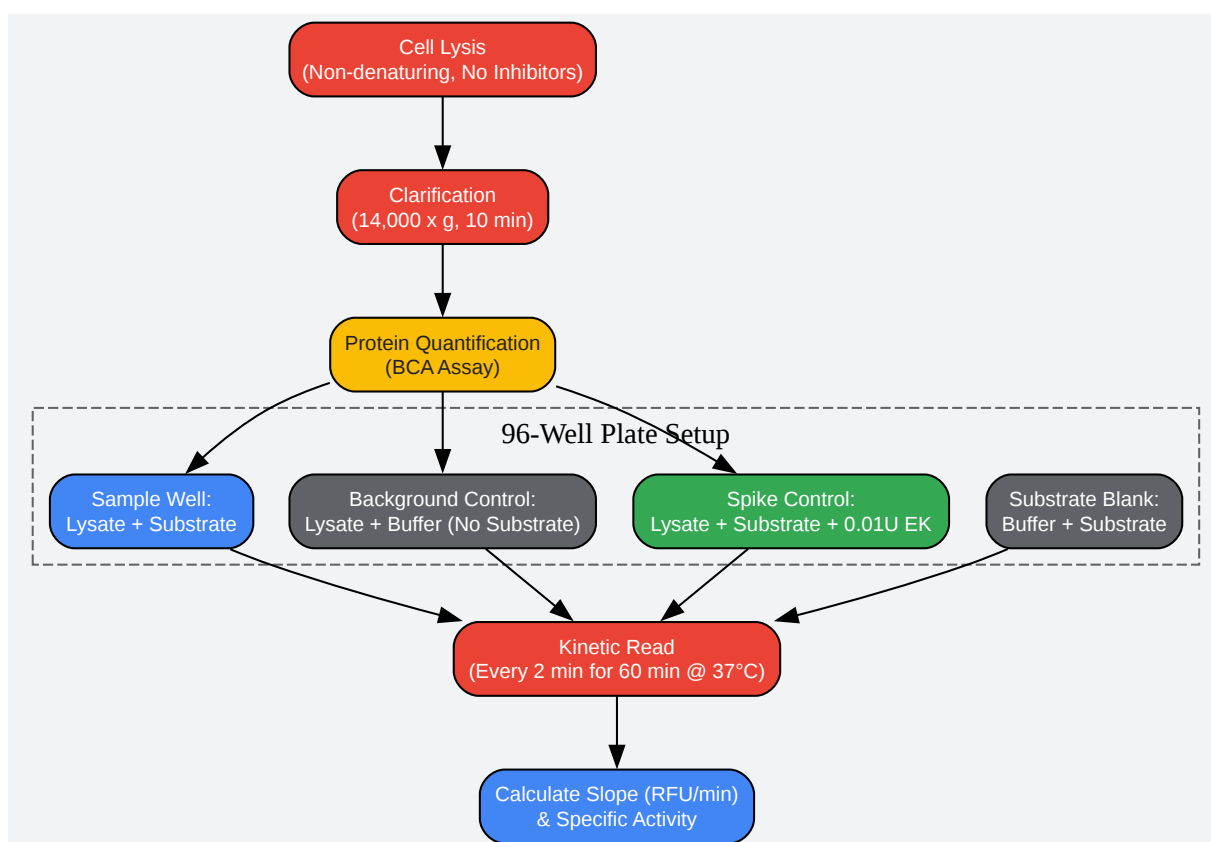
Cell Lysis
(Non-denaturing, No Inhibitors)

Clarification
(14,000 x g, 10 min)

Protein Quantification
(BCA Assay)

96-Well Plate Setup

Sample Well:
Lysate + Substrate

Background Control:
Lysate + Buffer (No Substrate)

Spike Control:
Lysate + Substrate + 0.01U EK

Substrate Blank:
Buffer + Substrate

Kinetic Read
(Every 2 min for 60 min @ 37°C)

Calculate Slope (RFU/min)
& Specific Activity